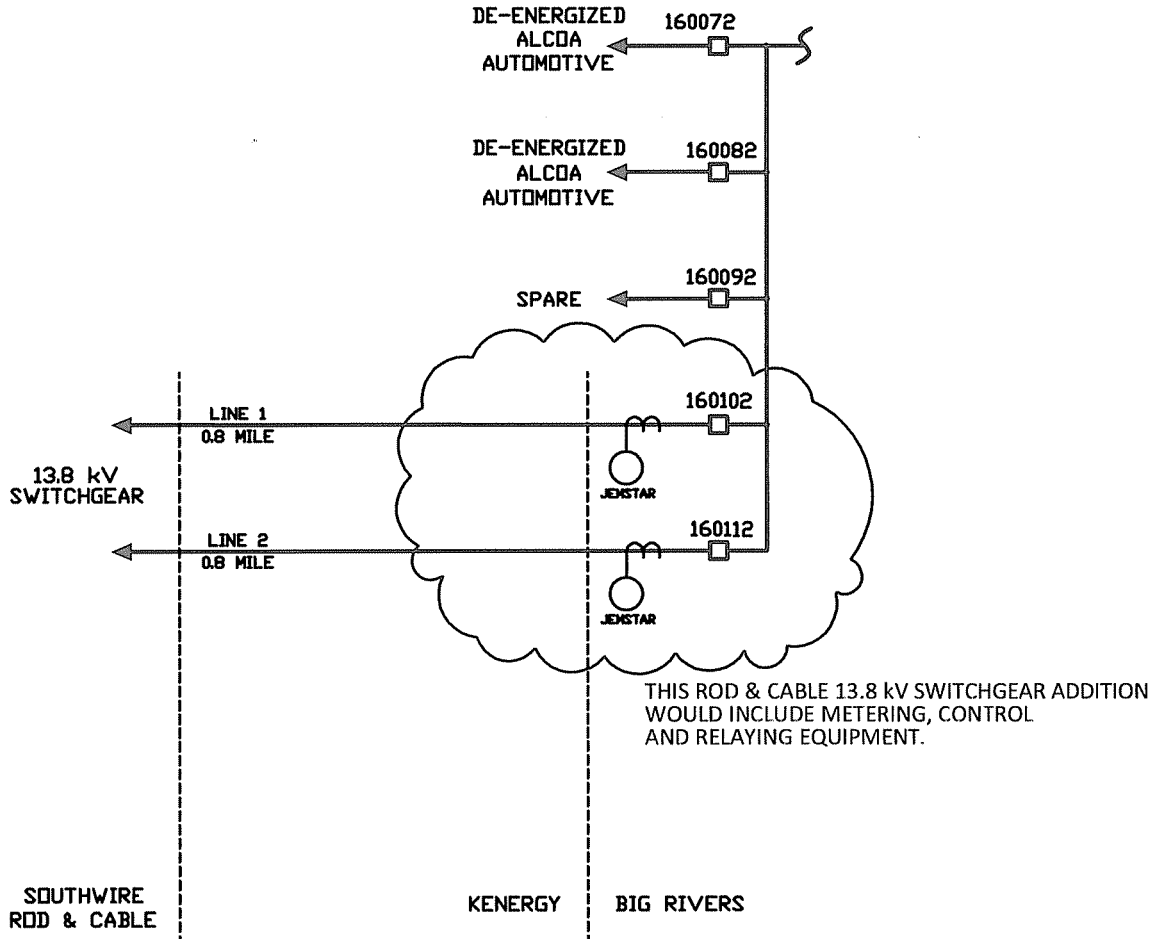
DE-ENERGIZED ALCOA AUTOMOTIVE

160072

DE-ENERGIZED ALCOA AUTOMOTIVE

160082

160092

SPARE

160102

LINE 1
0.8 MILE

JEMSTAR

13.8 kV SWITCHGEAR

160112

LINE 2
0.8 MILE

JEMSTAR

THIS ROD & CABLE 13.8 kV SWITCHGEAR ADDITION WOULD INCLUDE METERING, CONTROL AND RELAYING EQUIPMENT.

SOUTHWIRE ROD & CABLE

KENERGY

BIG RIVERS